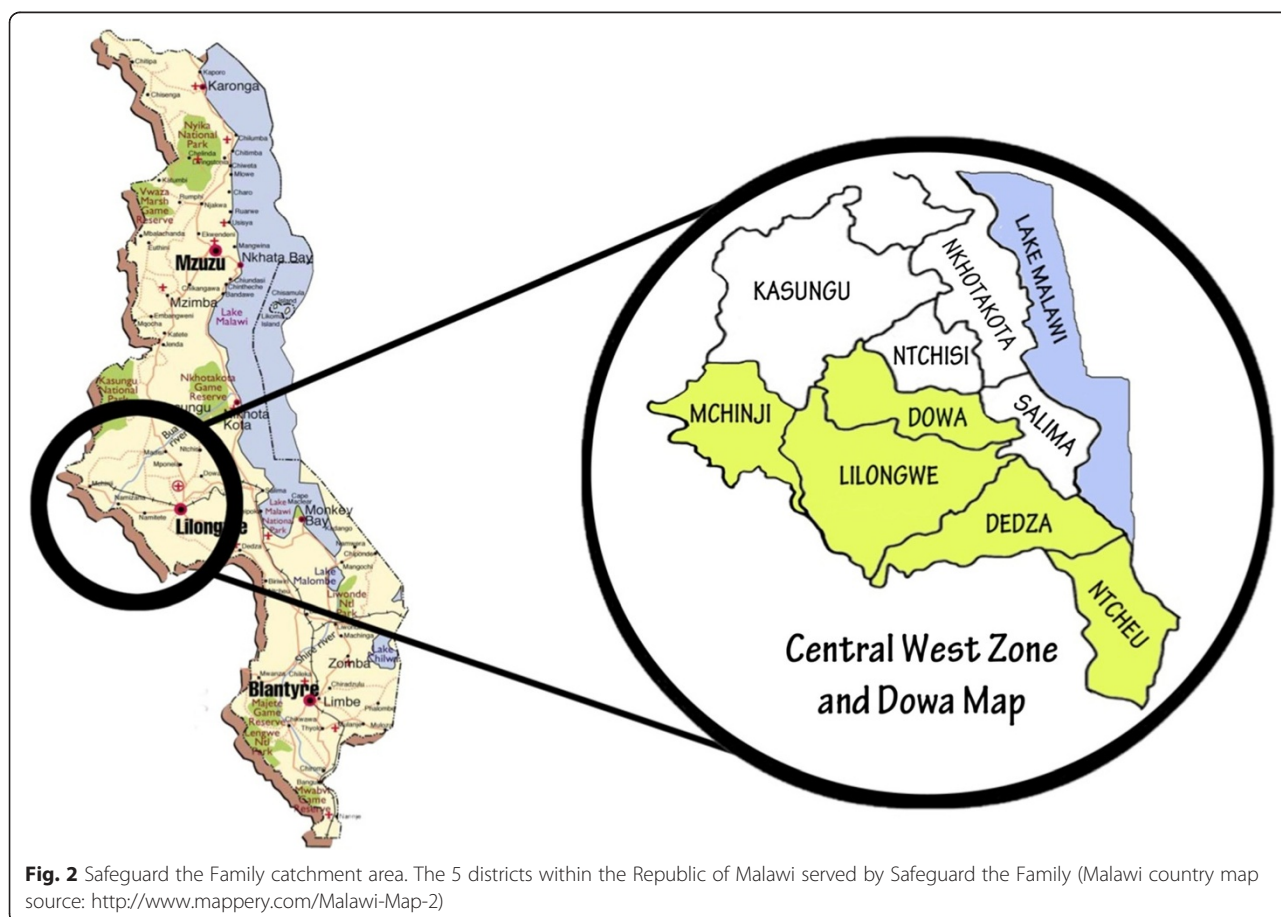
Karonga

Nyika National Park

Vwaza Marsh Game Reserve

Mzuzu

Nkhata Bay

Mzimba

Lake Malawi

Kasungu National Park

Nkhotakota Game Reserve

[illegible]ungu

Nkhota Kota

Bua River

Lilong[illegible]

Lake Malawi National Park

Monkey Bay

Lake Malombe

Liwonde Ntl Park

Zomba

Lake Chilwa

Blantyre

Limbe

Majete Game Reserve

Lengwe Ntl Park

Mwabvi Game Reserve

KASUNGU

NKHOTAKOTA

LAKE MALAWI

NTCHISI

MCHINJI

DOWA

SALIMA

LILONGWE

DEDZA

NTCHEU

Central West Zone and Dowa Map

**Fig. 2** Safeguard the Family catchment area. The 5 districts within the Republic of Malawi served by Safeguard the Family (Malawi country map source: http://www.mappery.com/Malawi-Map-2)